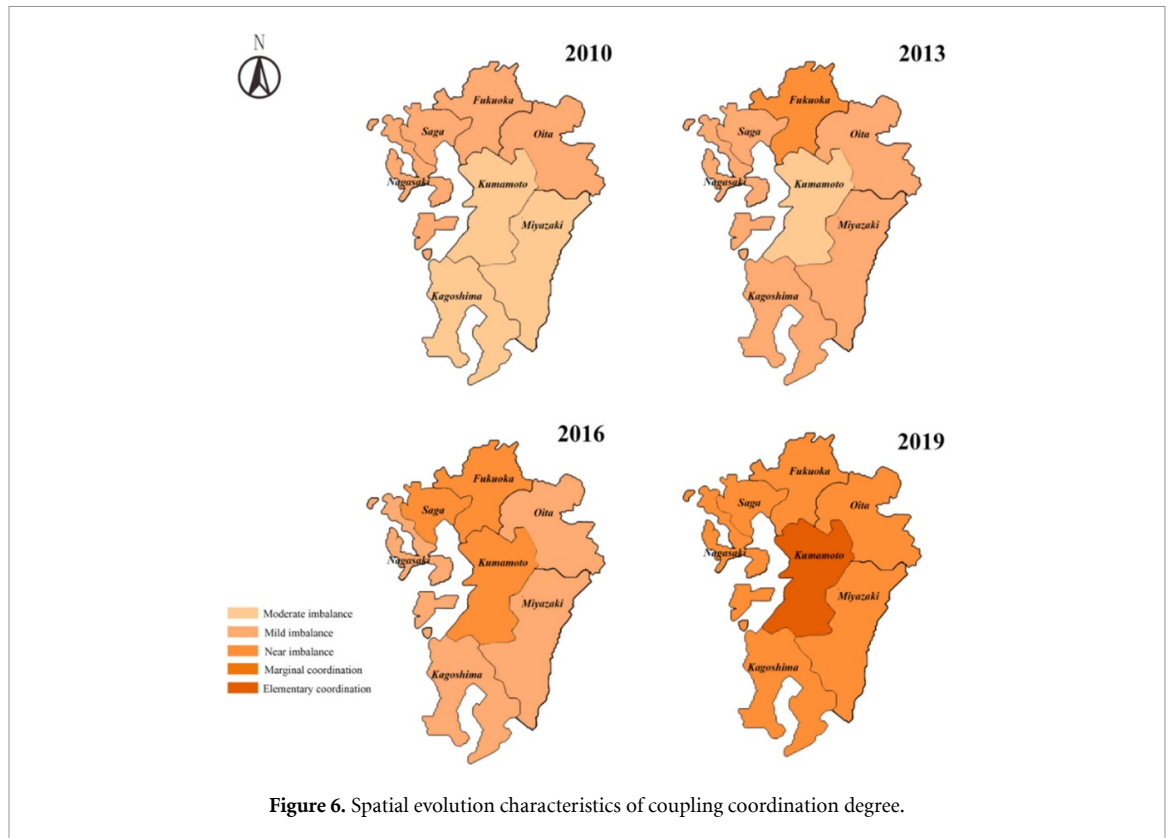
N

2010

Fukuoka
Saga
Oita
Nagasaki
Kumamoto
Miyazaki
Kagoshima

2013

Fukuoka
Saga
Oita
Nagasaki
Kumamoto
Miyazaki
Kagoshima

2016

Fukuoka
Saga
Oita
Nagasaki
Kumamoto
Miyazaki
Kagoshima

2019

Fukuoka
Saga
Oita
Nagasaki
Kumamoto
Miyazaki
Kagoshima

Moderate imbalance
Mild imbalance
Near imbalance
Marginal coordination
Elementary coordination

**Figure 6.** Spatial evolution characteristics of coupling coordination degree.